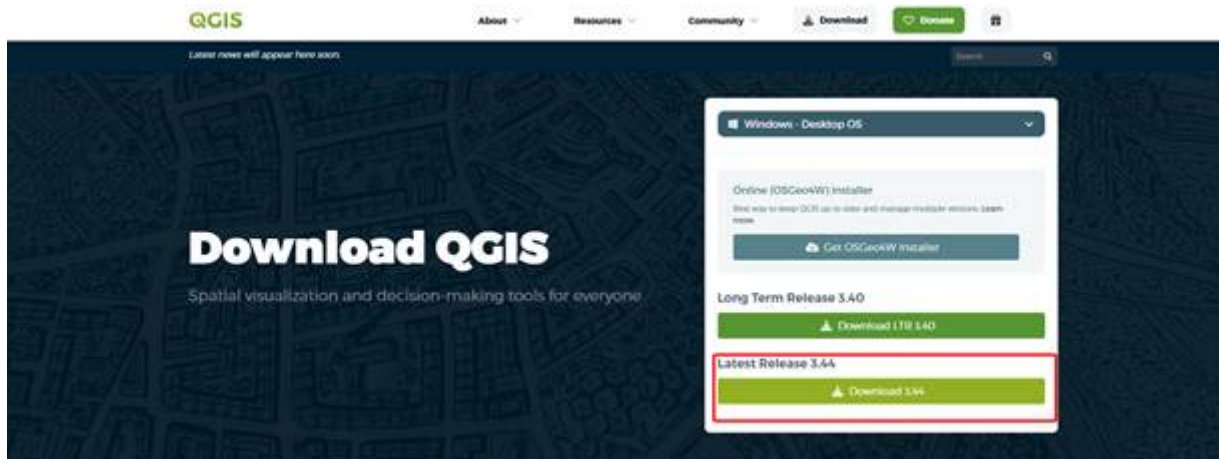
QGIS

About

Resources

Community

Download

Donate

Latest news will appear here soon.

Search

Download QGIS

Spatial visualization and decision-making tools for everyone

Windows - Desktop OS

Online (OSGeo4W) Installer

Best way to keep QGIS up to date and manage multiple versions. Learn more

Get OSGeo4W Installer

Long Term Release 3.40

Download LTR 3.40

Latest Release 3.44

Download 3.44